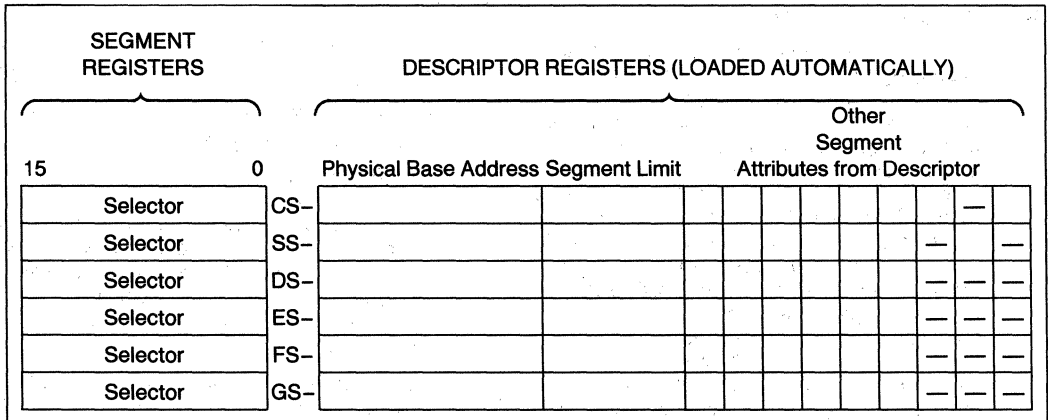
SEGMENT REGISTERS

DESCRIPTOR REGISTERS (LOADED AUTOMATICALLY)

15 0

Physical Base Address Segment Limit

Other Segment Attributes from Descriptor

| | | | | | | | | | | | | | |
|---|---|---|---|---|---|---|---|---|---|---|---|---|---|
| Selector | CS– | | | | | | | | | | | — | |
| Selector | SS– | | | | | | | | | | — | | — |
| Selector | DS– | | | | | | | | | | — | — | — |
| Selector | ES– | | | | | | | | | | — | — | — |
| Selector | FS– | | | | | | | | | | — | — | — |
| Selector | GS– | | | | | | | | | | — | — | — |